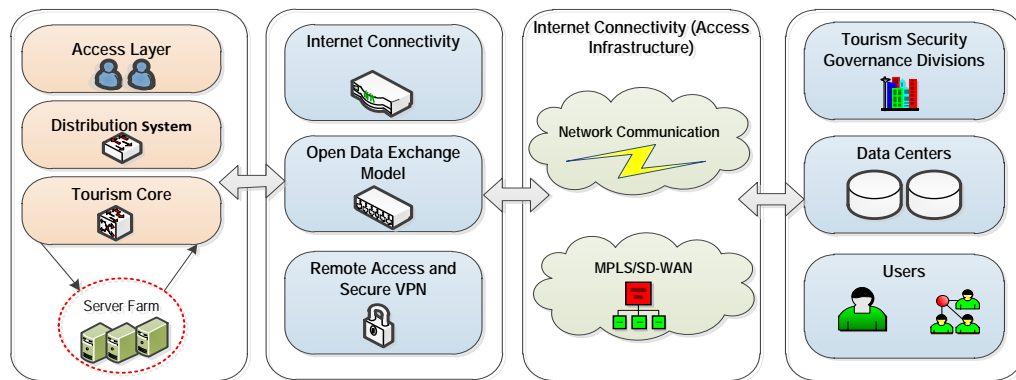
Access Layer

Distribution System

Tourism Core

Server Farm

Internet Connectivity

Open Data Exchange Model

Remote Access and Secure VPN

Internet Connectivity (Access Infrastructure)

Network Communication

MPLS/SD-WAN

Tourism Security Governance Divisions

Data Centers

Users